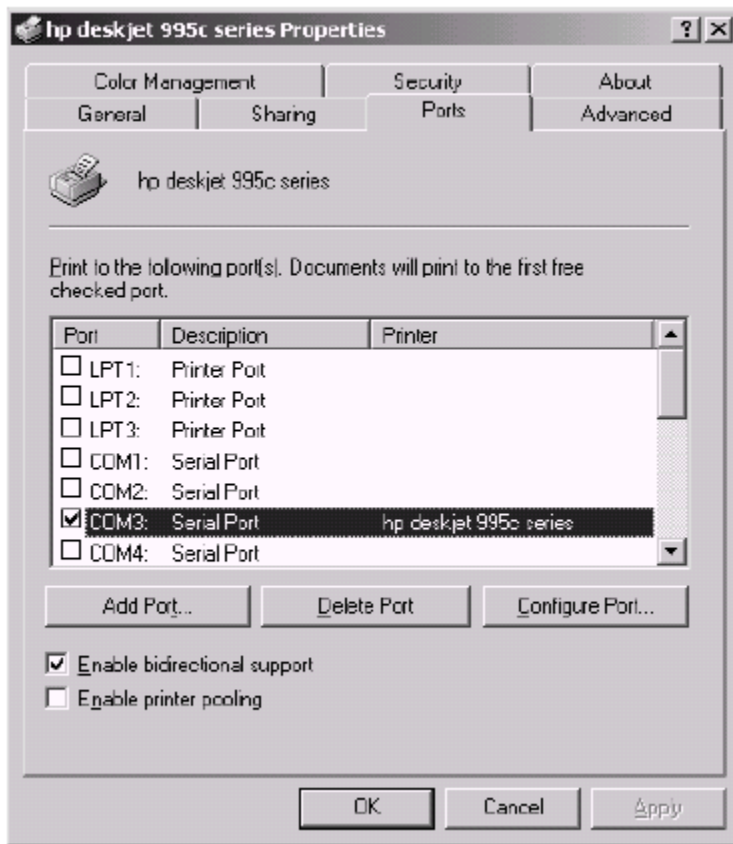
hp deskjet 995c series Properties

?

Color Management | Security | About
General | Sharing | Ports | Advanced

hp deskjet 995c series

Print to the following port(s). Documents will print to the first free checked port.

| Port | Description | Printer |
|---|---|---|
| LPT1: | Printer Port | |
| LPT2: | Printer Port | |
| LPT3: | Printer Port | |
| COM1: | Serial Port | |
| COM2: | Serial Port | |
| COM3: | Serial Port | hp deskjet 995c series |
| COM4: | Serial Port | |

Add Port... | Delete Port | Configure Port...

Enable bidirectional support
Enable printer pooling

OK | Cancel | Apply